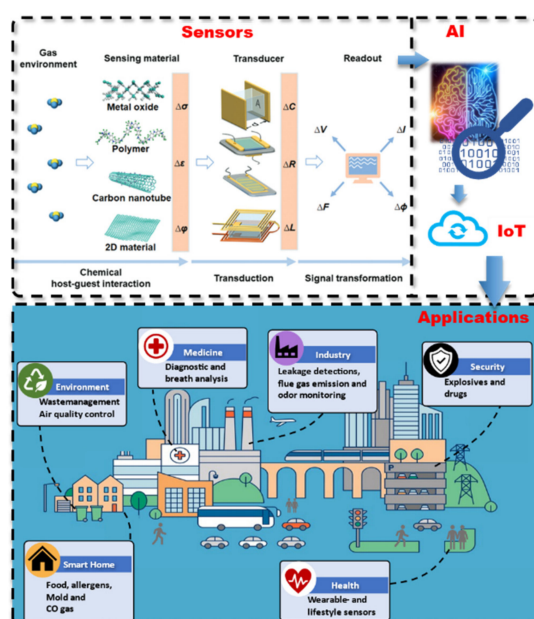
Sensors

AI

Gas environment

Sensing material

Transducer

Readout

Metal oxide

Polymer

Carbon nanotube

2D material

$\Delta\sigma$

$\Delta\varepsilon$

$\Delta\varphi$

$\Delta C$

$\Delta R$

$\Delta L$

$\Delta V$

$\Delta F$

$\Delta I$

$\Delta\phi$

Chemical host-guest interaction

Transduction

Signal transformation

IoT

Applications

Medicine
Diagnostic and breath analysis

Industry
Leakage detections, flue gas emission and odor monitoring

Security
Explosives and drugs

Environment
Wastemanagement
Air quality control

Smart Home
Food, allergens, Mold and CO gas

Health
Wearable- and lifestyle sensors